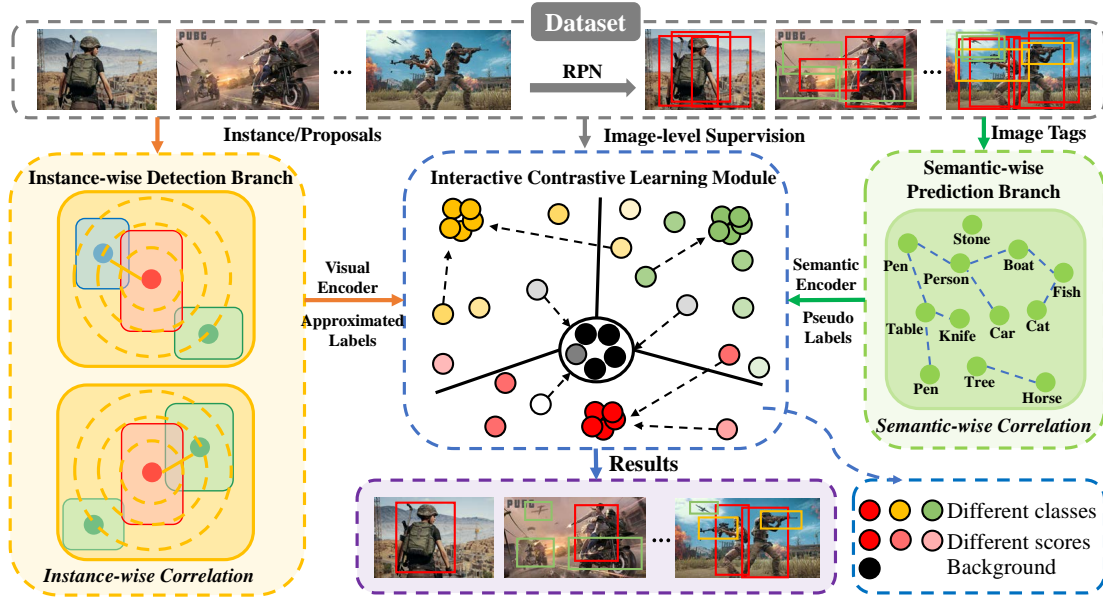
Dataset

PUBG

PUBG

...

RPN

...

Instance/Proposals

Image-level Supervision

Image Tags

Instance-wise Detection Branch

Instance-wise Correlation

Visual Encoder

Approximated Labels

Interactive Contrastive Learning Module

Semantic Encoder

Pseudo Labels

Semantic-wise Prediction Branch

Stone
Pen
Person
Boat
Fish
Table
Knife
Car
Cat
Pen
Tree
Horse

Semantic-wise Correlation

Results

PUBG

...

Different classes
Different scores
Background